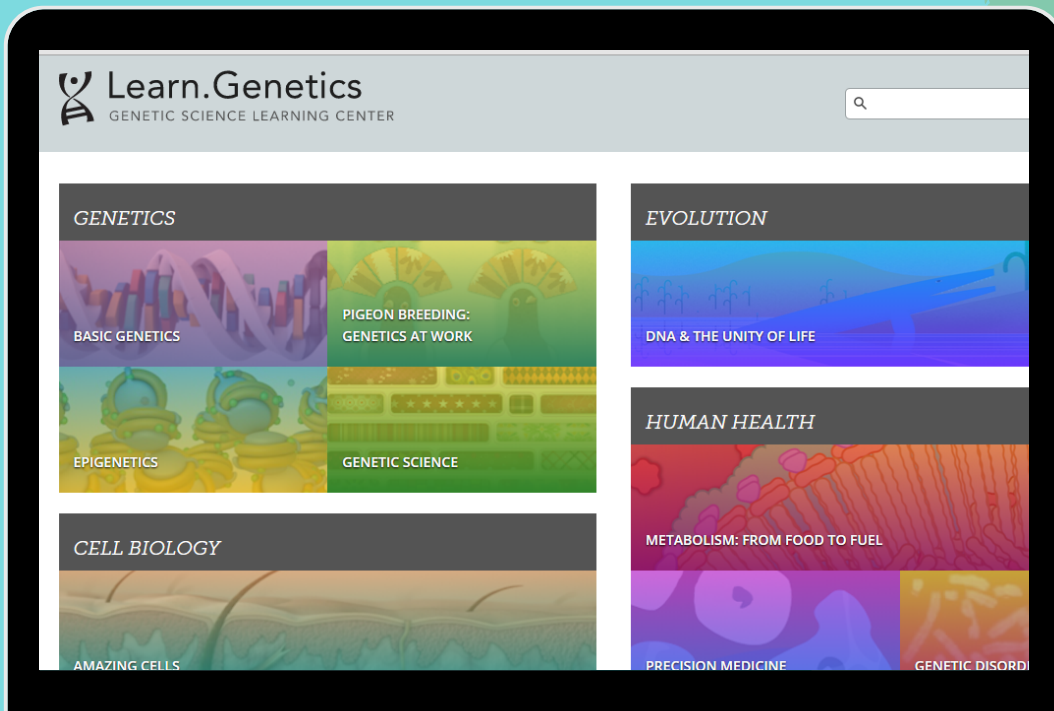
Learn.Genetics
GENETIC SCIENCE LEARNING CENTER

GENETICS

BASIC GENETICS

PIGEON BREEDING: GENETICS AT WORK

EPIGENETICS

GENETIC SCIENCE

CELL BIOLOGY

AMAZING CELLS

EVOLUTION

DNA & THE UNITY OF LIFE

HUMAN HEALTH

METABOLISM: FROM FOOD TO FUEL

PRECISION MEDICINE

GENETIC DISORD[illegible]